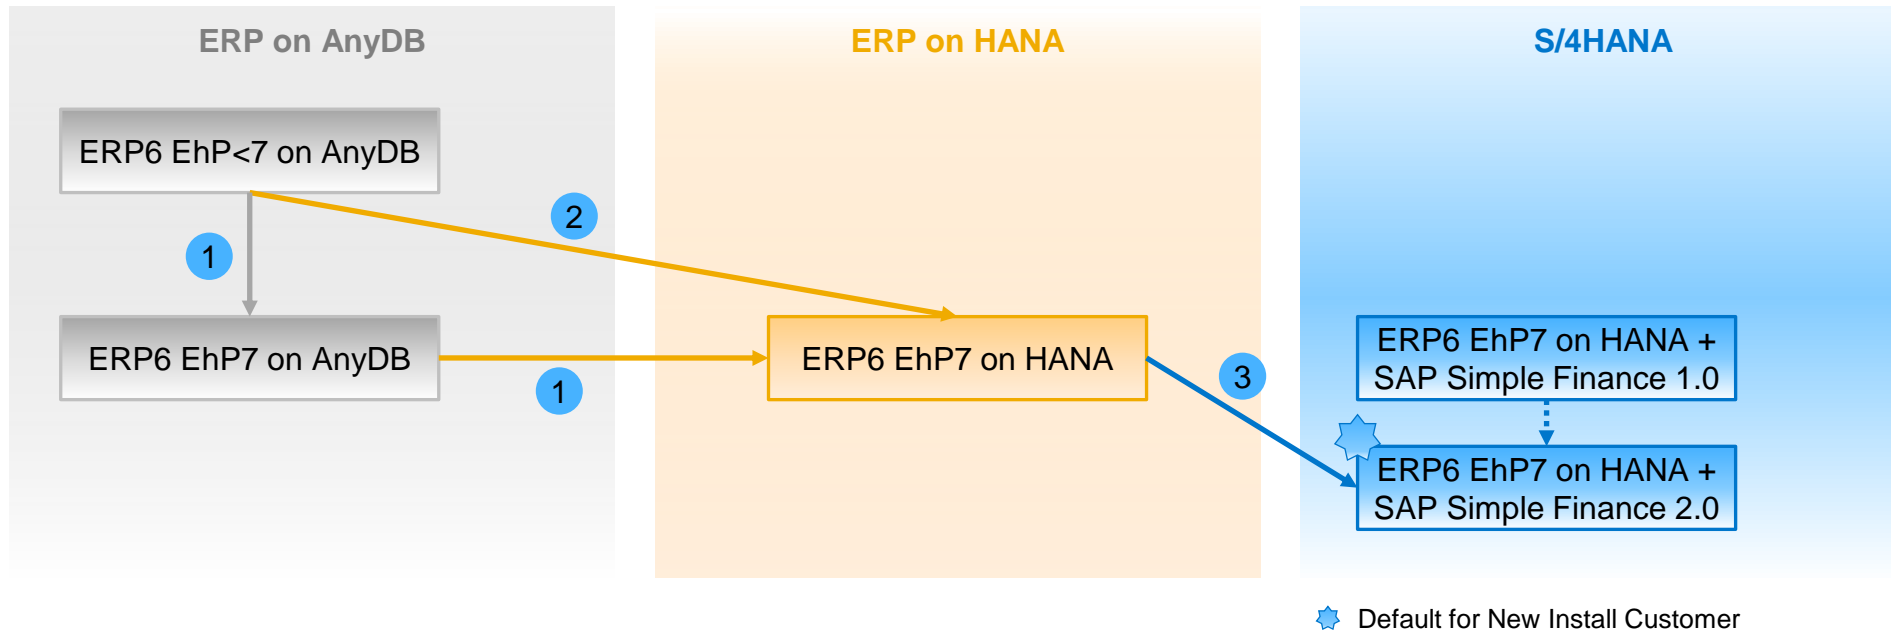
ERP on AnyDB

ERP on HANA

S/4HANA

ERP6 EhP<7 on AnyDB

2

1

ERP6 EhP7 on AnyDB

1

ERP6 EhP7 on HANA

3

ERP6 EhP7 on HANA + SAP Simple Finance 1.0

ERP6 EhP7 on HANA + SAP Simple Finance 2.0

Default for New Install Customer